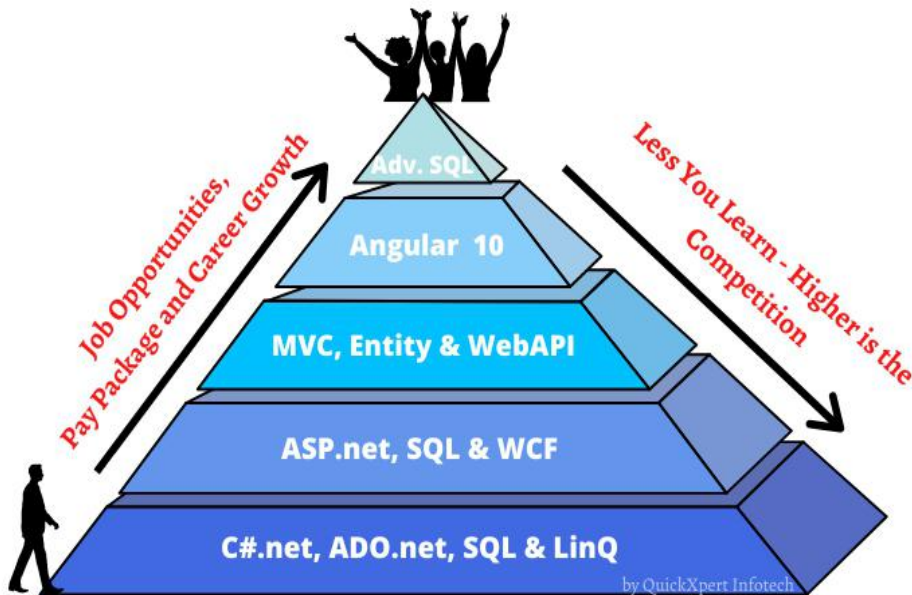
Job Opportunities,
Pay Package and Career Growth

Adv. SQL

Angular 10

MVC, Entity & WebAPI

ASP.net, SQL & WCF

C#.net, ADO.net, SQL & LinQ

Less You Learn - Higher is the Competition

by QuickXpert Infotech